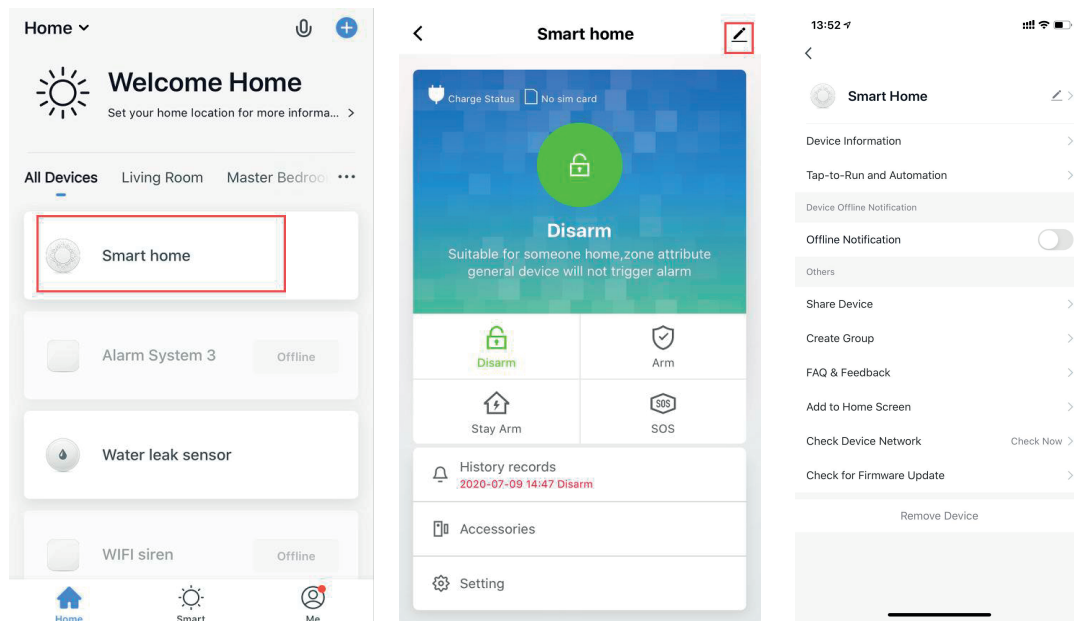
Home

Welcome Home
Set your home location for more informa... >

All Devices Living Room Master Bedroo ...

Smart home

Alarm System 3 Offline

Water leak sensor

WIFI siren Offline

Home Smart Me

Smart home

Charge Status No sim card

Disarm
Suitable for someone home,zone attribute general device will not trigger alarm

Disarm
Arm
Stay Arm
SOS

History records
2020-07-09 14:47 Disarm

Accessories

Setting

13:52

Smart Home

Device Information
Tap-to-Run and Automation
Device Offline Notification
Offline Notification
Others
Share Device
Create Group
FAQ & Feedback
Add to Home Screen
Check Device Network Check Now
Check for Firmware Update

Remove Device